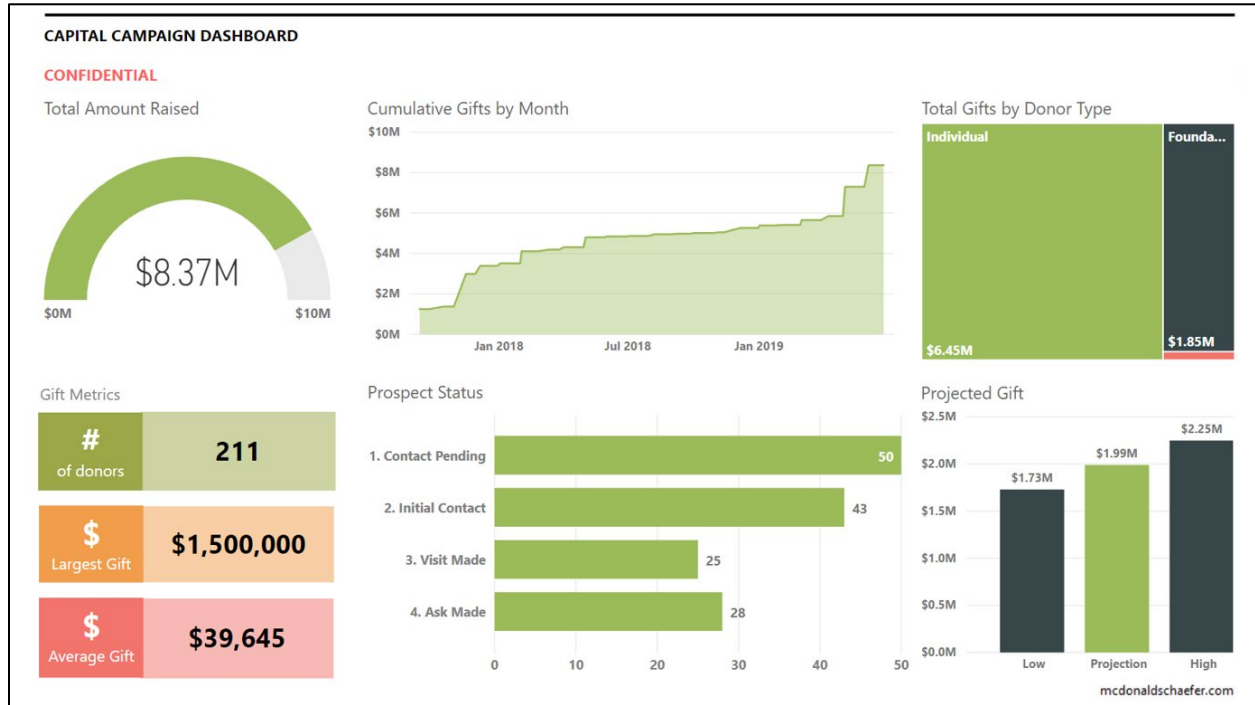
CAPITAL CAMPAIGN DASHBOARD

CONFIDENTIAL

Total Amount Raised

$8.37M

$0M

$10M

Cumulative Gifts by Month

$10M
$8M
$6M
$4M
$2M
$0M

Jan 2018
Jul 2018
Jan 2019

Total Gifts by Donor Type

Individual
$6.45M

Founda...
$1.85M

Gift Metrics

#
of donors
211

$
Largest Gift
$1,500,000

$
Average Gift
$39,645

Prospect Status

| | |
|---|---|
| 1. Contact Pending | 50 |
| 2. Initial Contact | 43 |
| 3. Visit Made | 25 |
| 4. Ask Made | 28 |

0 10 20 30 40 50

Projected Gift

$2.5M
$2.0M
$1.5M
$1.0M
$0.5M
$0.0M

| Low | Projection | High |
|---|---|---|
| $1.73M | $1.99M | $2.25M |

mcdonaldschaefer.com